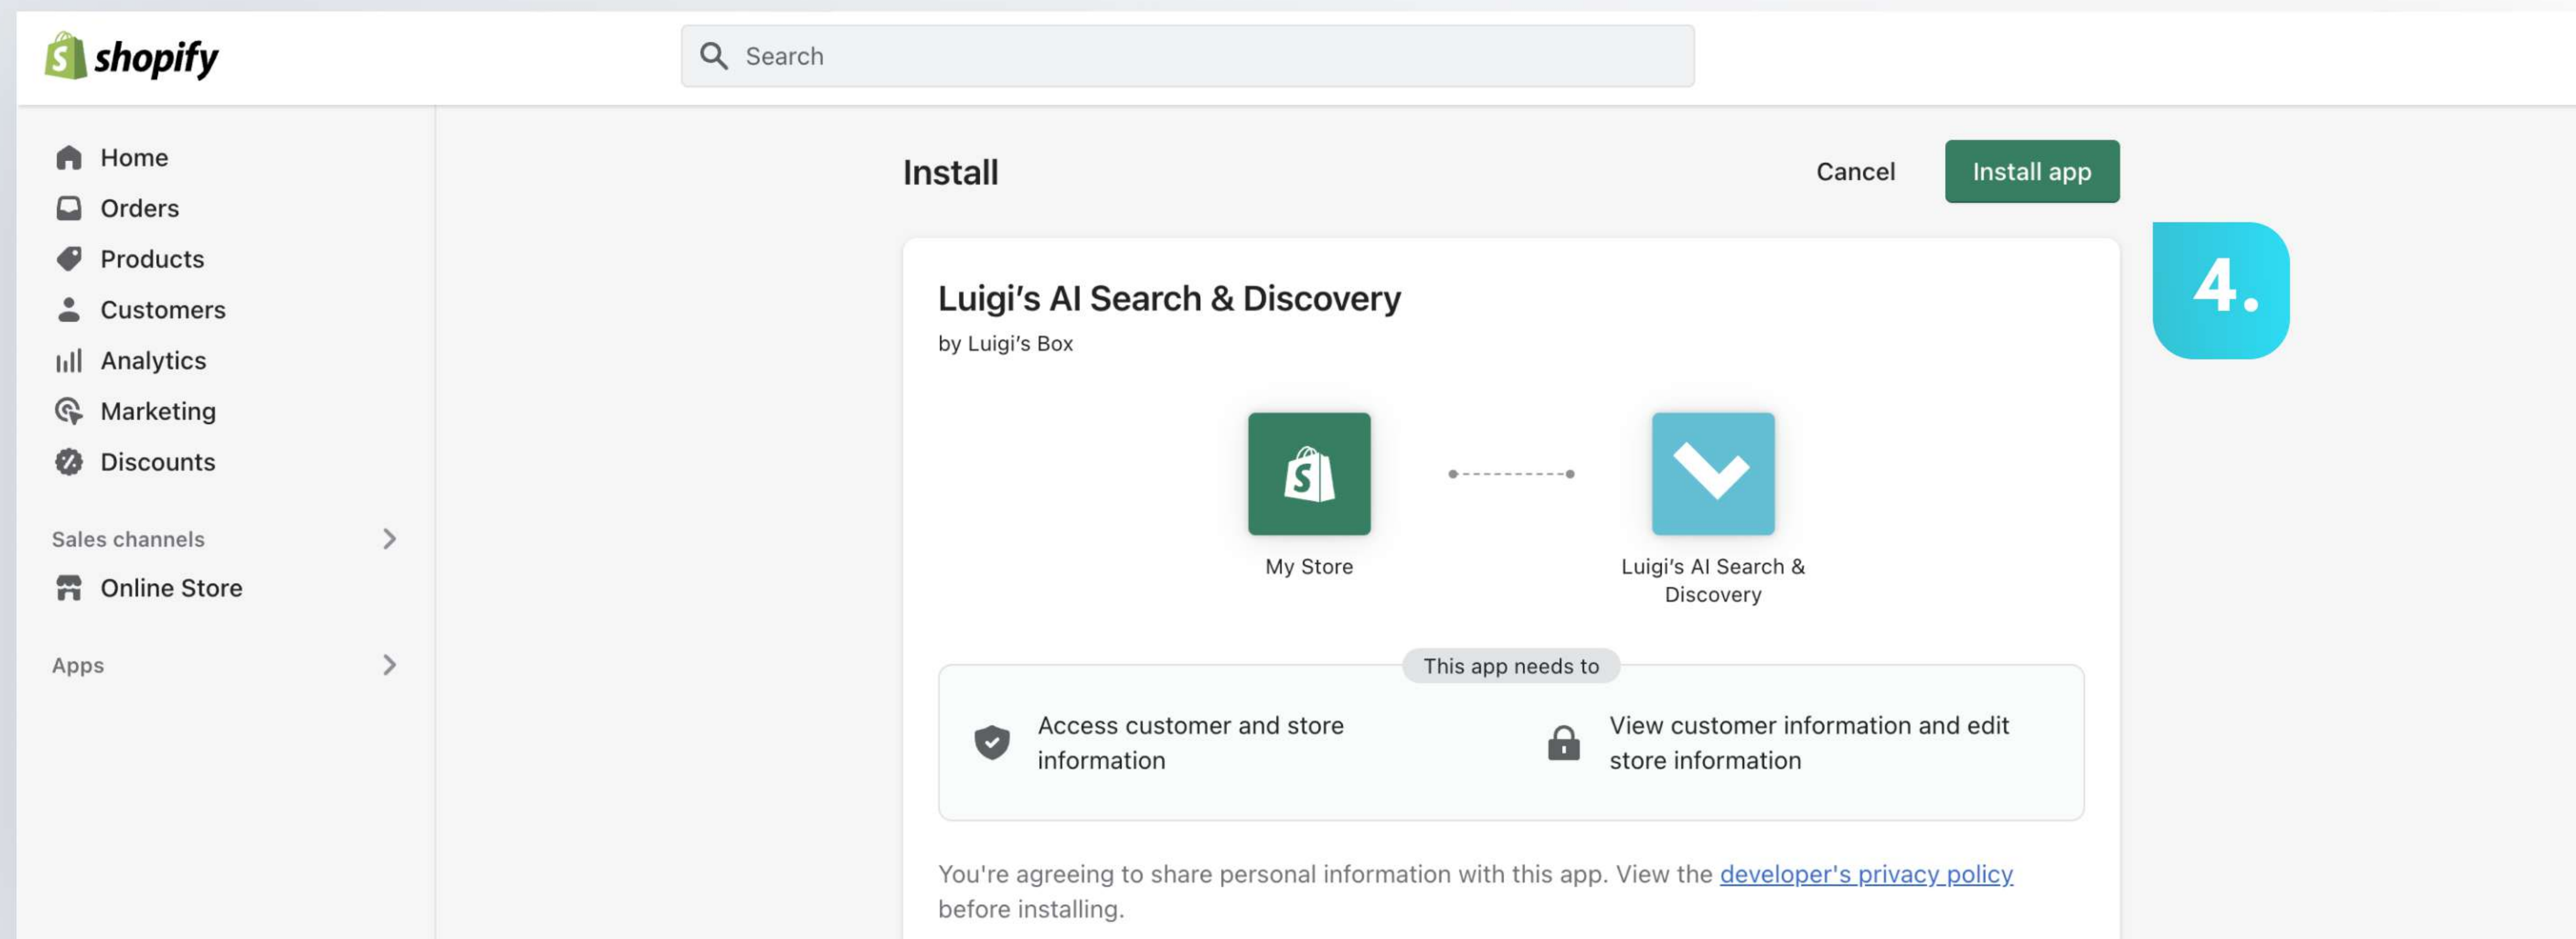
shopify

Search

Home
Orders
Products
Customers
Analytics
Marketing
Discounts

Sales channels

Online Store

Apps

Install

Cancel

Install app

4.

Luigi's AI Search & Discovery

by Luigi's Box

My Store

Luigi's AI Search & Discovery

This app needs to

Access customer and store information

View customer information and edit store information

You're agreeing to share personal information with this app. View the developer's privacy policy before installing.